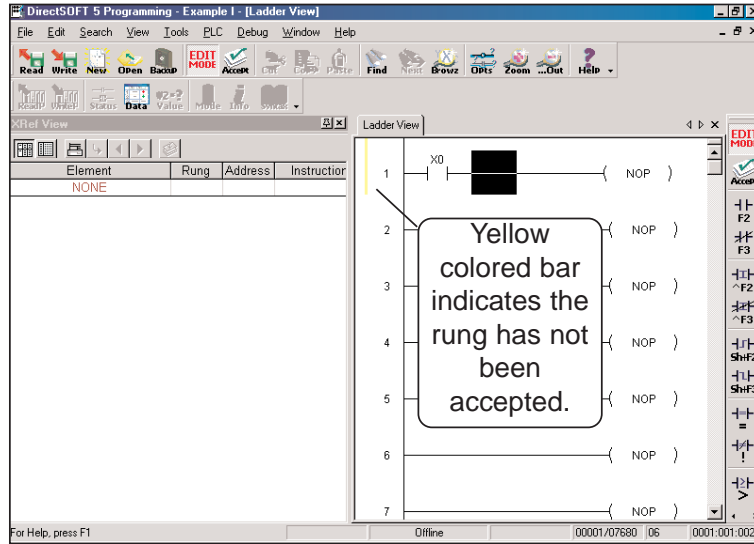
DirectSOFT 5 Programming - Example I - [Ladder View]

File Edit Search View Tools PLC Debug Window Help

Read Write New Open Backup EDIT MODE Accept Cut Copy Paste Find Next Browz Opts Zoom ...Out Help

Read Write Status Data Value Mode Info Status

XRef View

| Element | Rung | Address | Instruction |
|---|---|---|---|
| NONE | | | |

Ladder View

1 X0 NOP

2 NOP

3 NOP

4 NOP

5 NOP

6 NOP

7 NOP

Yellow colored bar indicates the rung has not been accepted.

EDIT MODE Accept F2 F3 ^F2 ^F3 ShF2 ShF3 = ! >

For Help, press F1 Offline 00001/07680 06 0001:001:002